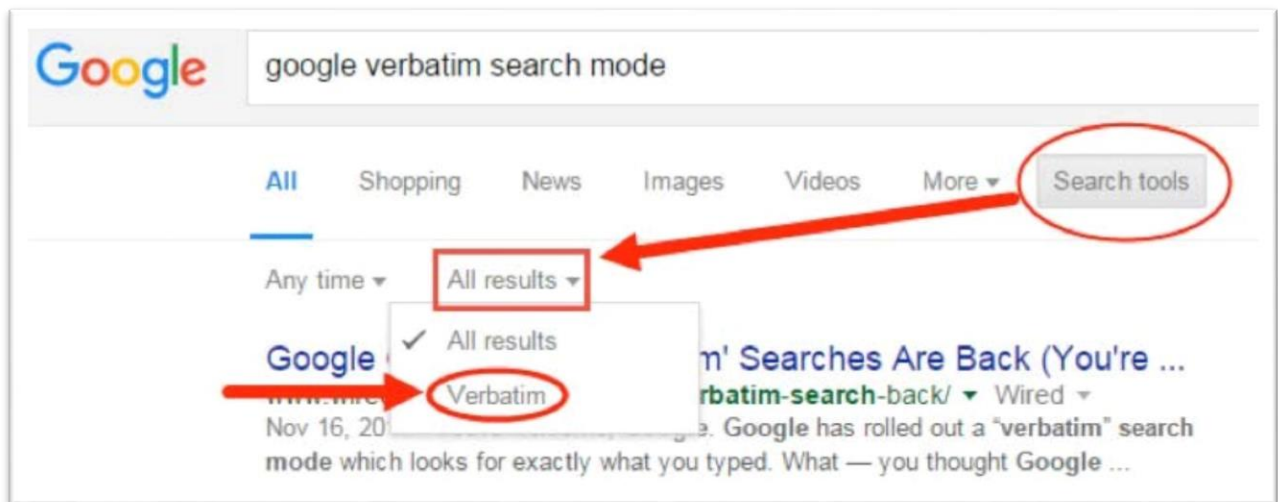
Google

google verbatim search mode

All Shopping News Images Videos More ▾ Search tools

Any time ▾ All results ▾

✓ All results

Verbatim

Google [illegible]m' Searches Are Back (You're ...

www.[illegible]rbatim-search-back/ ▾ Wired ▾

Nov 16, 20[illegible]e. Google has rolled out a "verbatim" search mode which looks for exactly what you typed. What — you thought Google ...